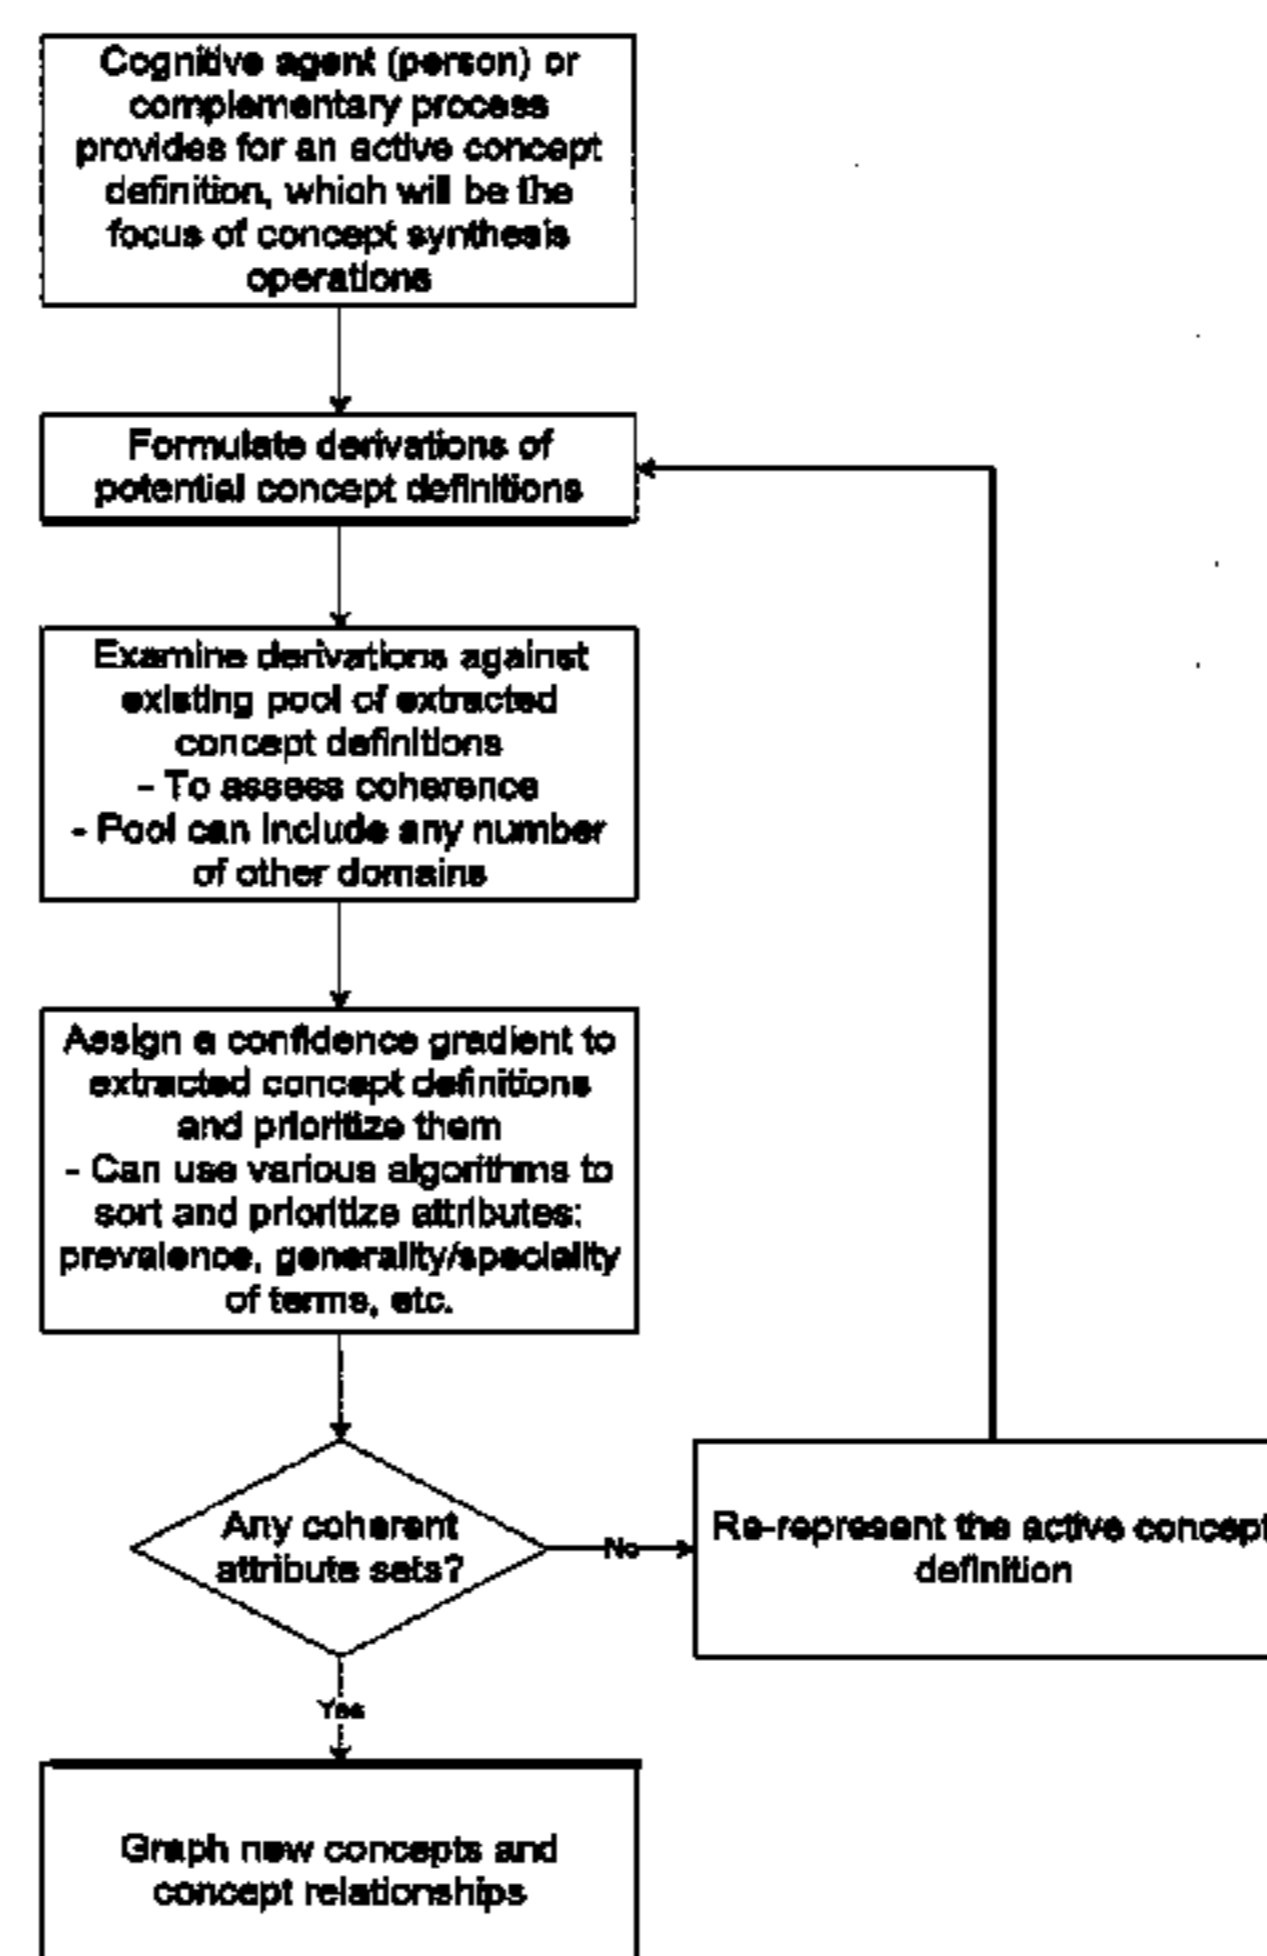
Cognitive agent (person) or complementary process provides for an active concept definition, which will be the focus of concept synthesis operations

Formulate derivations of potential concept definitions

Examine derivations against existing pool of extracted concept definitions
- To assess coherence
- Pool can include any number of other domains

Assign a confidence gradient to extracted concept definitions and prioritize them
- Can use various algorithms to sort and prioritize attributes: prevalence, generality/speciality of terms, etc.

Any coherent attribute sets?

No

Re-represent the active concept definition

Yes

Graph new concepts and concept relationships